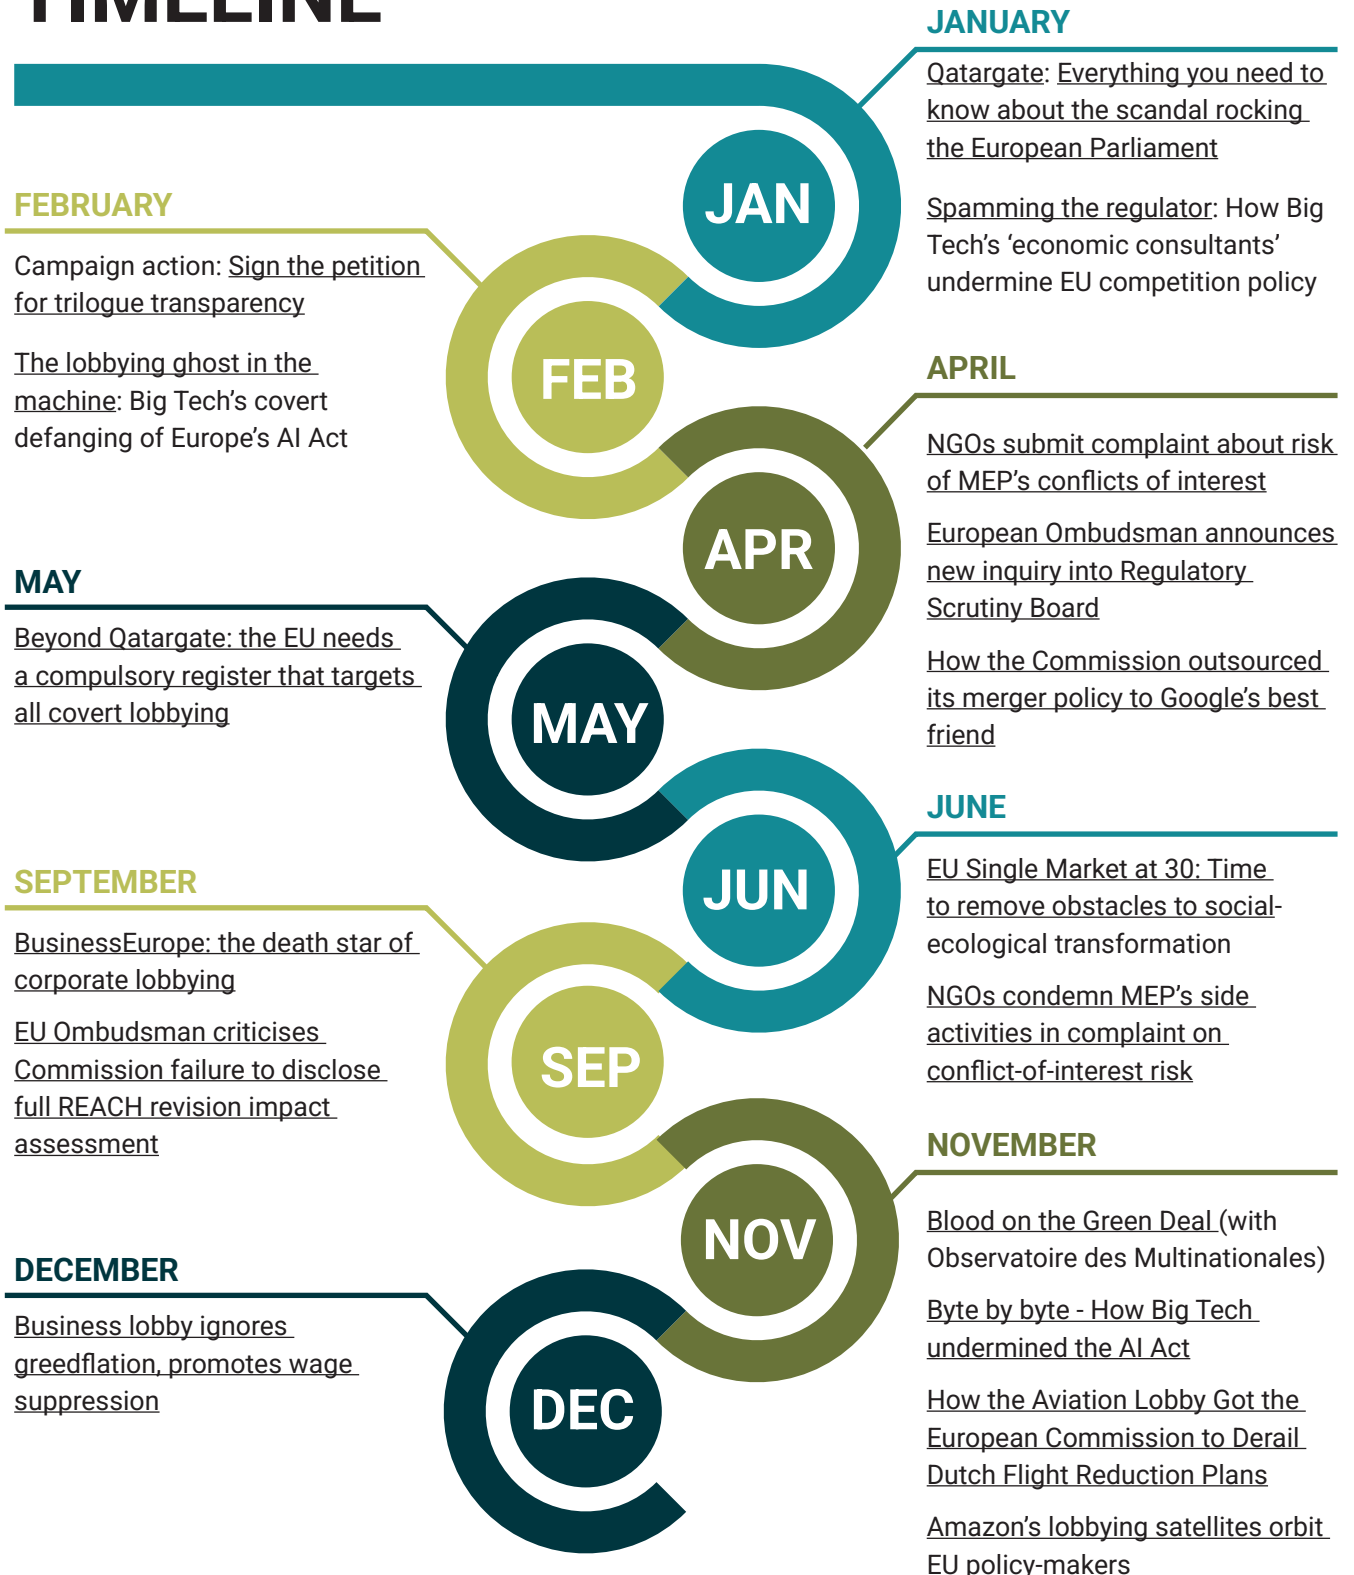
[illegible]

JANUARY

Qatargate: Everything you need to know about the scandal rocking the European Parliament

Spamming the regulator: How Big Tech's 'economic consultants' undermine EU competition policy

JAN

FEBRUARY

Campaign action: Sign the petition for trilogue transparency

The lobbying ghost in the machine: Big Tech's covert defanging of Europe's AI Act

FEB

APRIL

NGOs submit complaint about risk of MEP's conflicts of interest

European Ombudsman announces new inquiry into Regulatory Scrutiny Board

How the Commission outsourced its merger policy to Google's best friend

APR

MAY

Beyond Qatargate: the EU needs a compulsory register that targets all covert lobbying

MAY

JUNE

EU Single Market at 30: Time to remove obstacles to social-ecological transformation

NGOs condemn MEP's side activities in complaint on conflict-of-interest risk

JUN

SEPTEMBER

BusinessEurope: the death star of corporate lobbying

EU Ombudsman criticises Commission failure to disclose full REACH revision impact assessment

SEP

NOVEMBER

Blood on the Green Deal (with Observatoire des Multinationales)

Byte by byte - How Big Tech undermined the AI Act

How the Aviation Lobby Got the European Commission to Derail Dutch Flight Reduction Plans

Amazon's lobbying satellites orbit EU policy-makers

NOV

DECEMBER

Business lobby ignores greedflation, promotes wage suppression

DEC